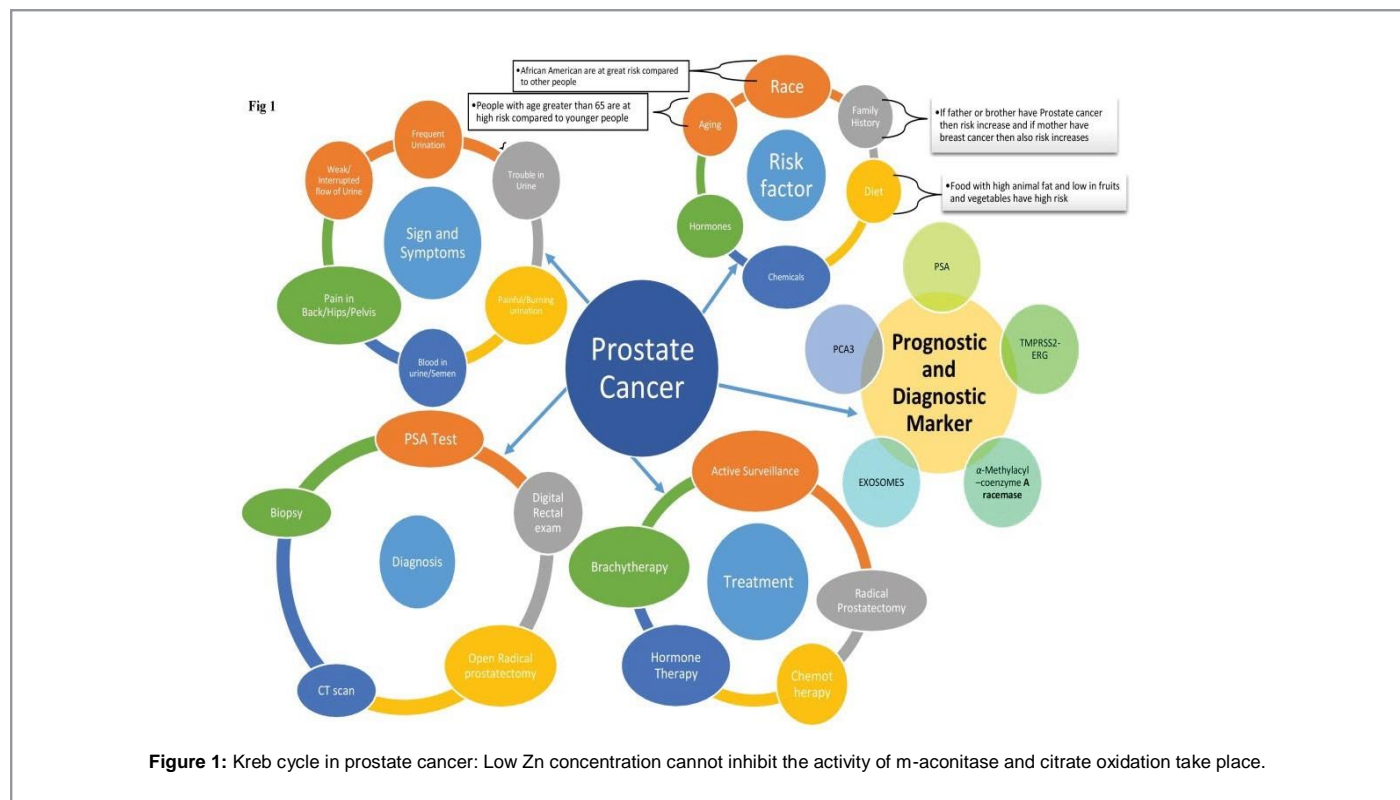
Fig 1

•African American are at great risk compared to other people

•People with age greater than 65 are at high risk compared to younger people

Race

Aging

Family History

•If father or brother have Prostate cancer then risk increase and if mother have breast cancer then also risk increases

Risk factor

Diet

•Food with high animal fat and low in fruits and vegetables have high risk

Hormones

Chemicals

Frequent Urination

Weak/ Interrupted flow of Urine

Trouble in Urine

Sign and Symptoms

Pain in Back/Hips/Pelvis

Painful/Burning urination

Blood in urine/Semen

Prostate Cancer

PSA

PCA3

Prognostic and Diagnostic Marker

TMPRSS2-ERG

EXOSOMES

α-Methylacyl –coenzyme A racemase

PSA Test

Biopsy

Digital Rectal exam

Diagnosis

CT scan

Open Radical prostatectomy

Active Surveillance

Brachytherapy

Treatment

Radical Prostatectomy

Hormone Therapy

Chemot herapy

**Figure 1:** Kreb cycle in prostate cancer: Low Zn concentration cannot inhibit the activity of m-aconitase and citrate oxidation take place.